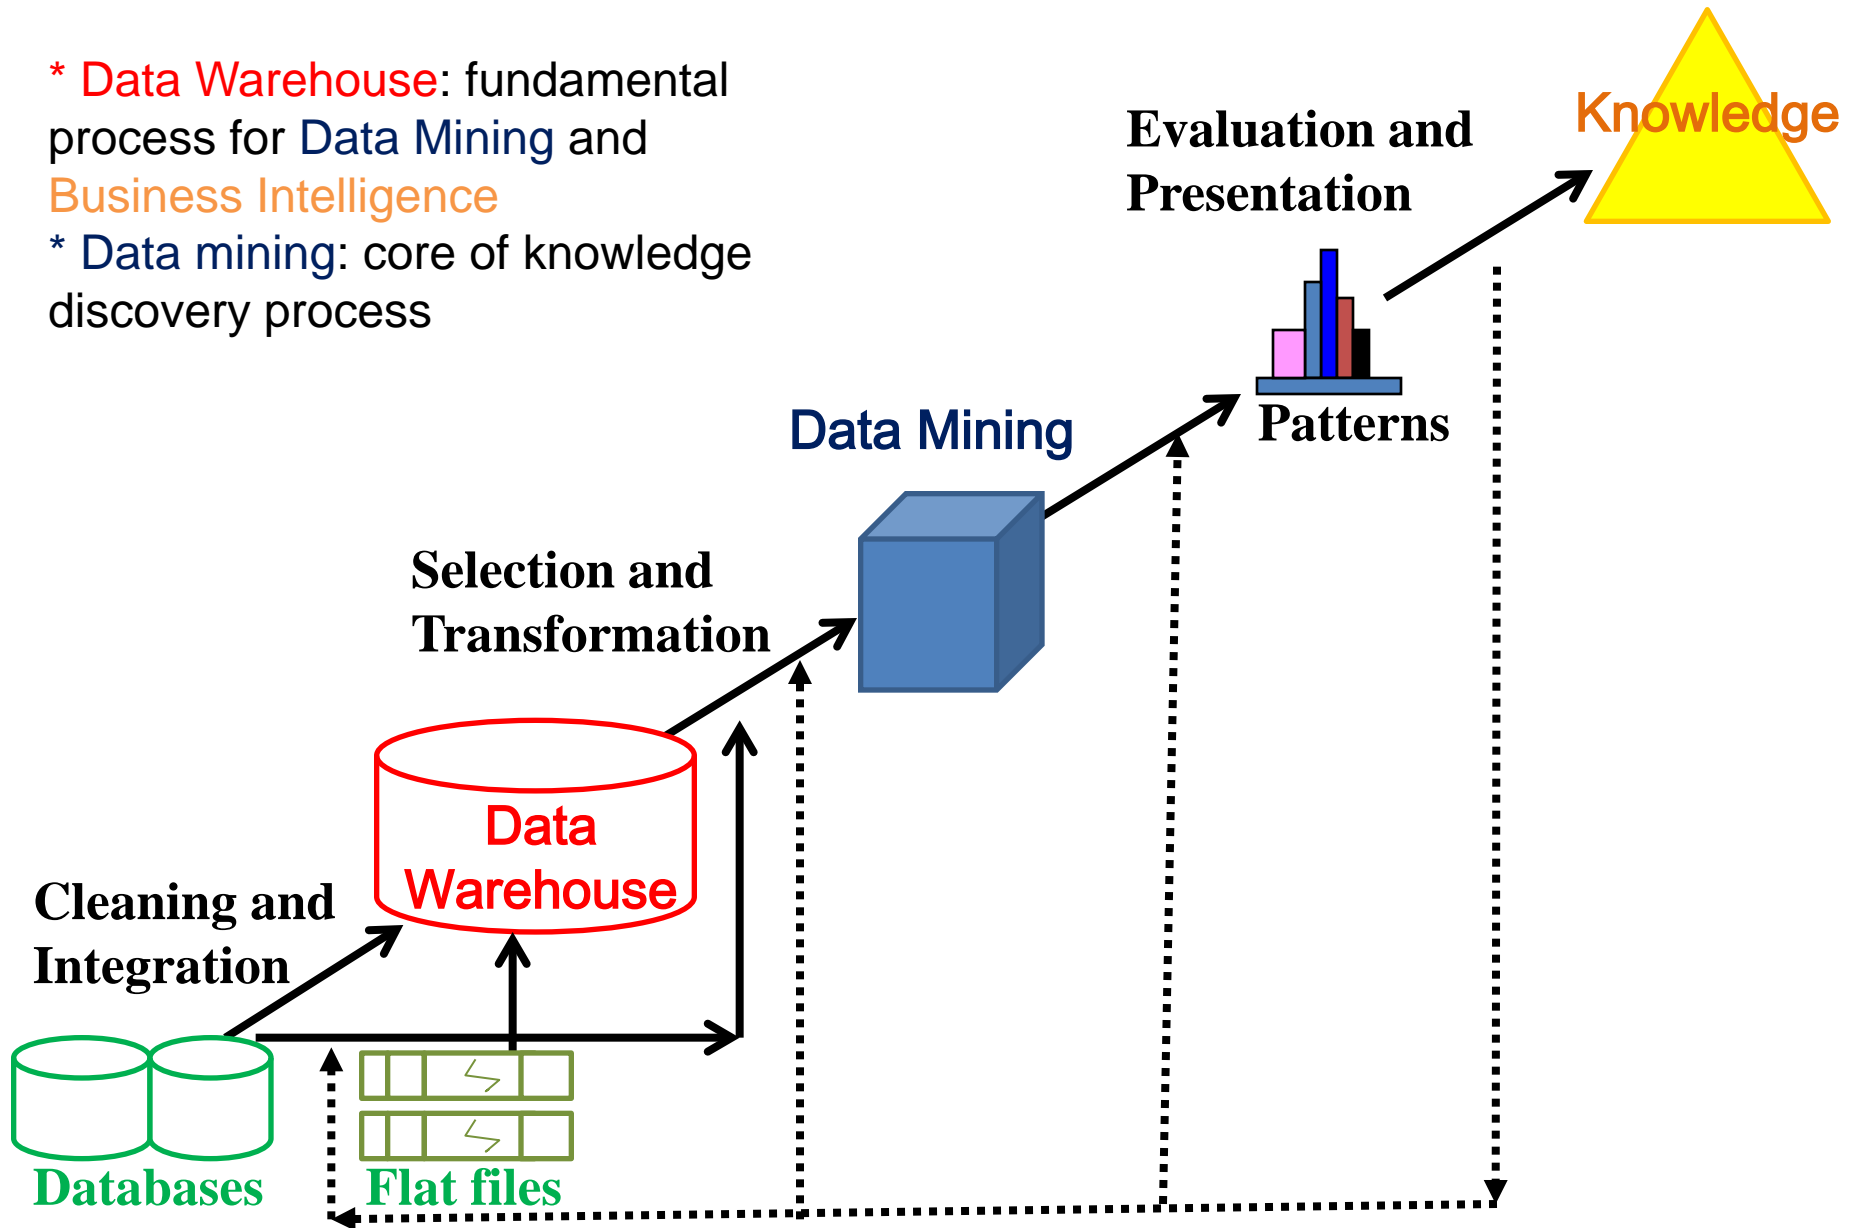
* Data Warehouse: fundamental process for Data Mining and Business Intelligence
* Data mining: core of knowledge discovery process

Knowledge

Evaluation and Presentation

Patterns

Data Mining

Selection and Transformation

Data Warehouse

Cleaning and Integration

Databases

Flat files